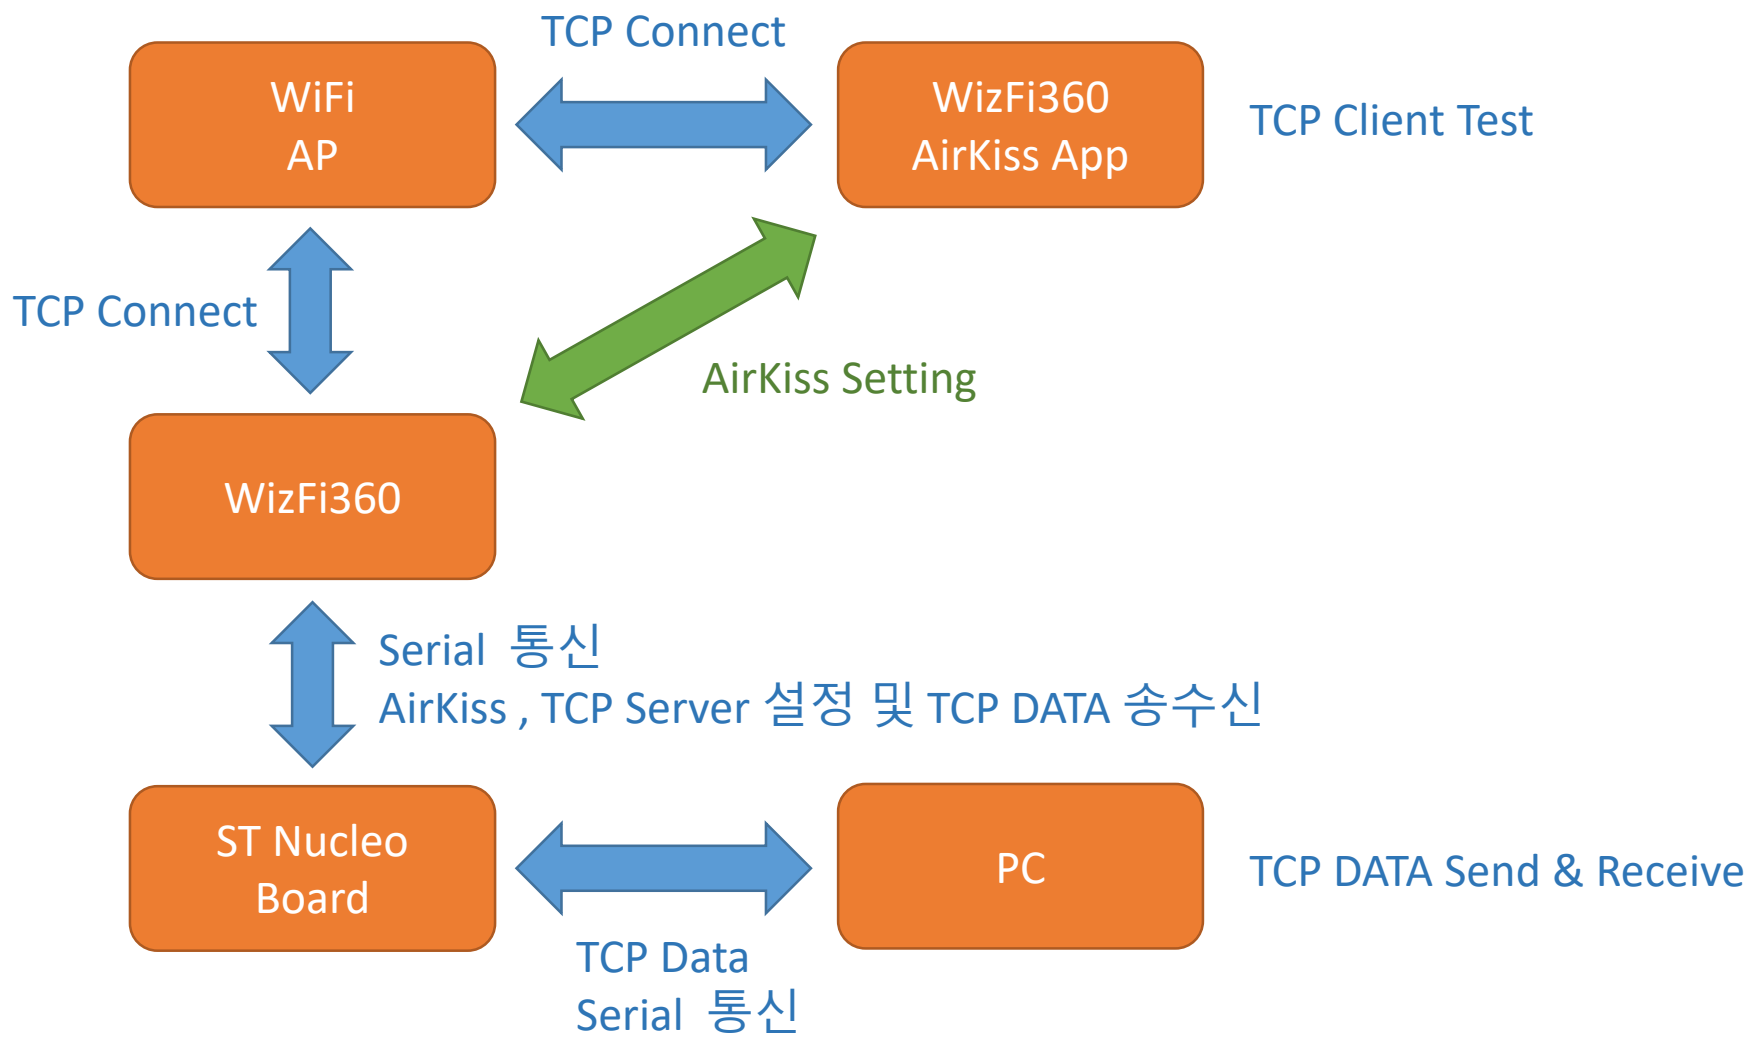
TCP Connect

WiFi
AP

WizFi360
AirKiss App

TCP Client Test

TCP Connect

AirKiss Setting

WizFi360

Serial 통신
AirKiss , TCP Server 설정 및 TCP DATA 송수신

ST Nucleo
Board

PC

TCP DATA Send & Receive

TCP Data
Serial 통신